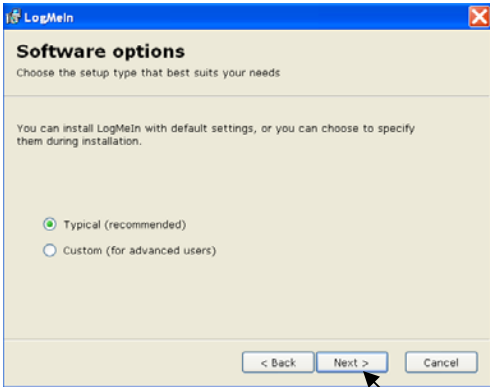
LogMeIn

Software options

Choose the setup type that best suits your needs

You can install LogMeIn with default settings, or you can choose to specify them during installation.

Typical (recommended)

Custom (for advanced users)

< Back

Next >

Cancel